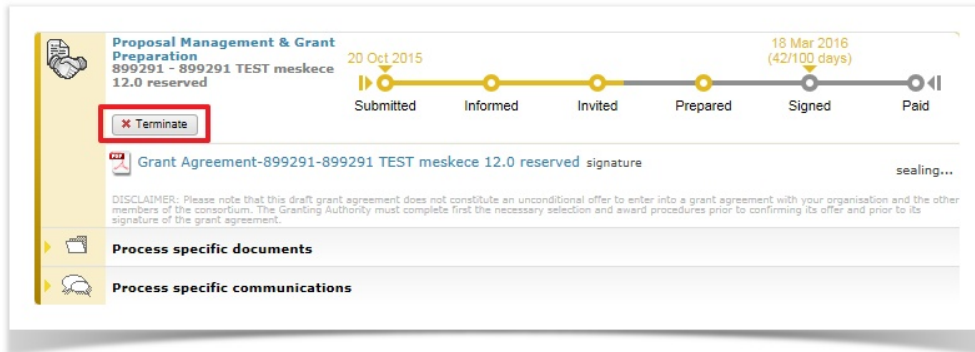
Proposal Management & Grant Preparation
899291 - 899291 TEST meskece 12.0 reserved

20 Oct 2015

18 Mar 2016
(42/100 days)

Submitted Informed Invited Prepared Signed Paid

✖ Terminate

Grant Agreement-899291-899291 TEST meskece 12.0 reserved signature

sealing...

DISCLAIMER: Please note that this draft grant agreement does not constitute an unconditional offer to enter into a grant agreement with your organisation and the other members of the consortium. The Granting Authority must complete first the necessary selection and award procedures prior to confirming its offer and prior to its signature of the grant agreement.

Process specific documents

Process specific communications